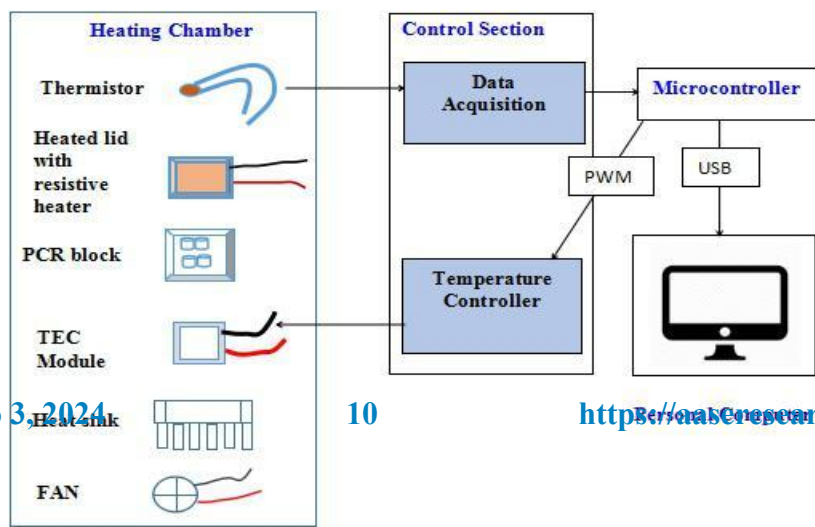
Heating Chamber

Thermistor

Heated lid with resistive heater

PCR block

TEC Module

Heat sink

FAN

Control Section

Data Acquisition

Temperature Controller

Microcontroller

PWM

USB

Personal Computer

3, 2024 10 https://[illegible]